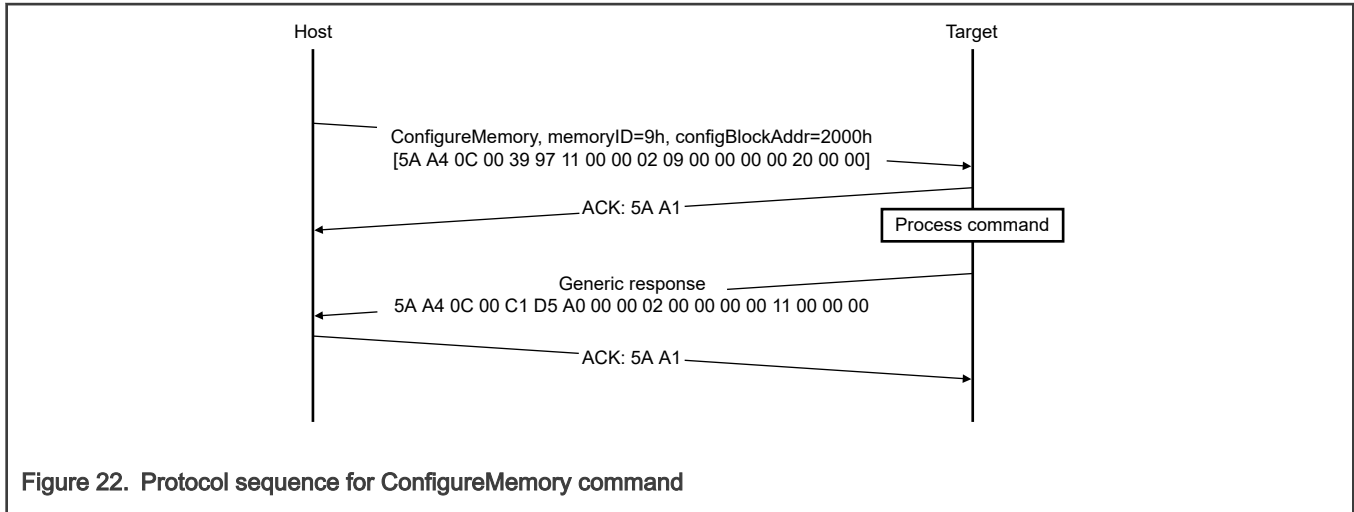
Host

Target

ConfigureMemory, memoryID=9h, configBlockAddr=2000h
[5A A4 0C 00 39 97 11 00 00 02 09 00 00 00 00 20 00 00]

ACK: 5A A1

Process command

Generic response
5A A4 0C 00 C1 D5 A0 00 00 02 00 00 00 00 11 00 00 00

ACK: 5A A1

Figure 22. Protocol sequence for ConfigureMemory command